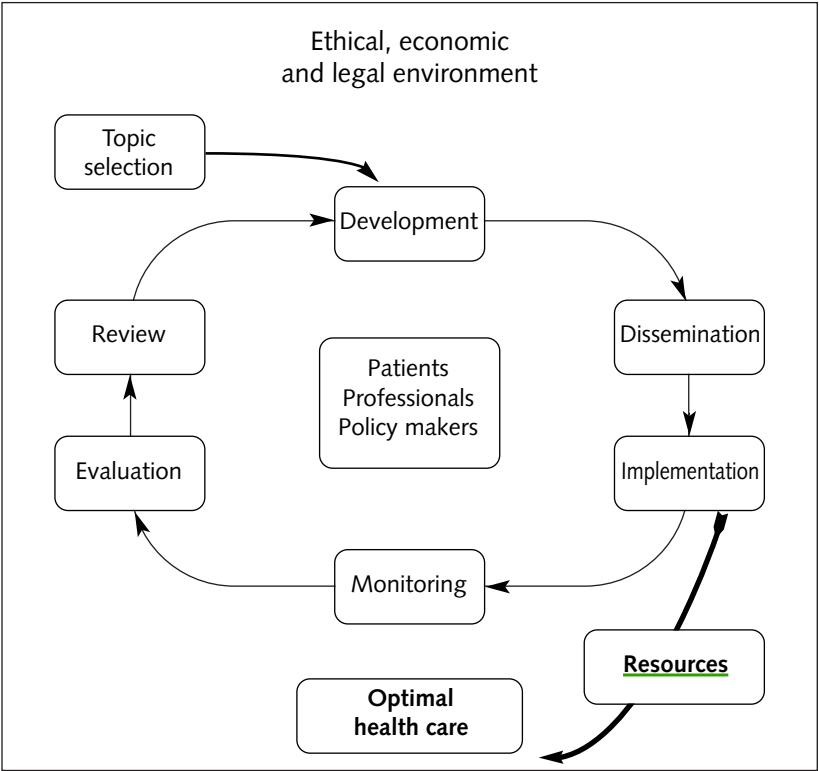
Ethical, economic and legal environment

Topic selection

Development

Dissemination

Implementation

Monitoring

Evaluation

Review

Patients
Professionals
Policy makers

Resources

Optimal health care